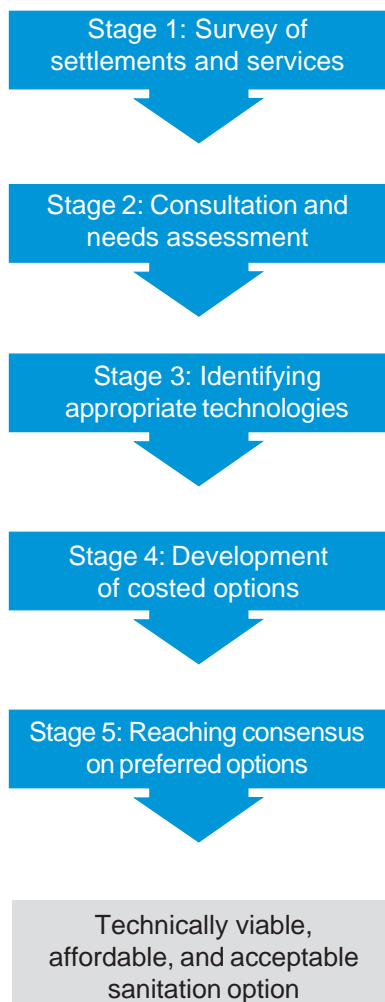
Stage 1: Survey of settlements and services

Stage 2: Consultation and needs assessment

Stage 3: Identifying appropriate technologies

Stage 4: Development of costed options

Stage 5: Reaching consensus on preferred options

Technically viable, affordable, and acceptable sanitation option